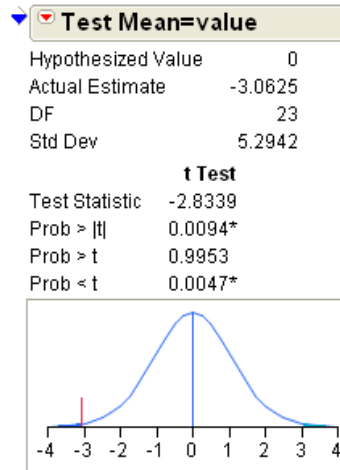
Test Mean=value

| | |
|---|---|
| Hypothesized Value | 0 |
| Actual Estimate | -3.0625 |
| DF | 23 |
| Std Dev | 5.2942 |

| | t Test |
|---|---|
| Test Statistic | -2.8339 |
| Prob > \|t\| | 0.0094* |
| Prob > t | 0.9953 |
| Prob < t | 0.0047* |

-4 -3 -2 -1 0 1 2 3 4